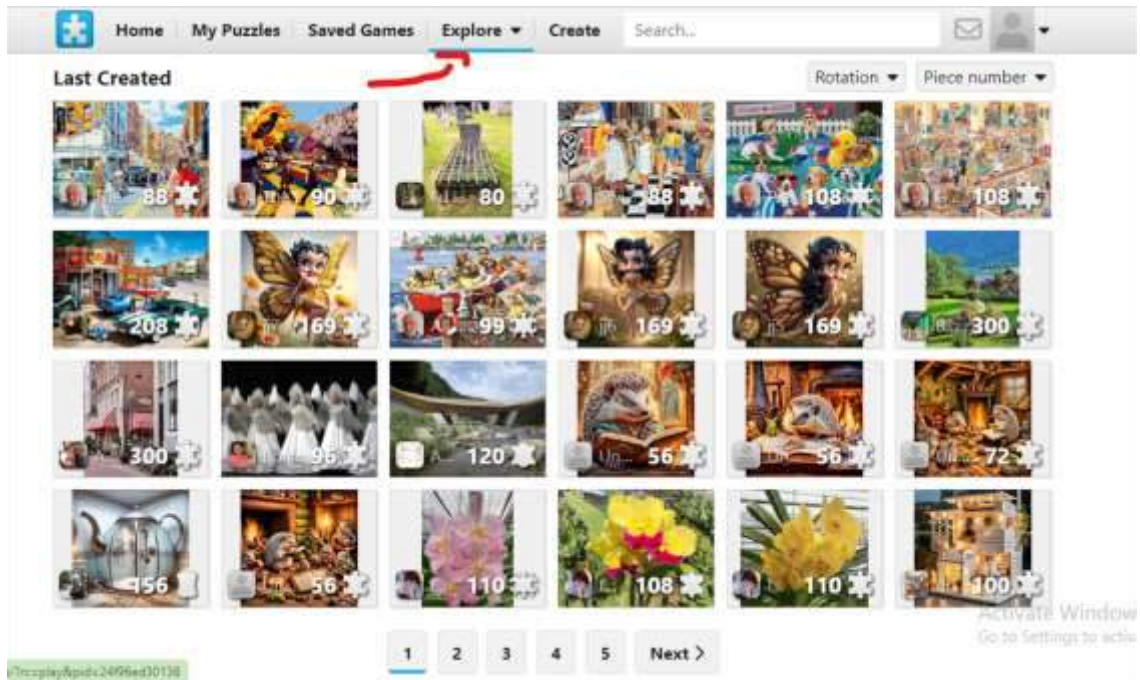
Home My Puzzles Saved Games Explore ▾ Create Search...

Last Created

Rotation ▾ Piece number ▾

88 90 80 88 108 108

208 169 99 169 169 300

300 96 120 56 56 72

156 56 110 108 110 100

1 2 3 4 5 Next >

?tcsplay&pid=24f96ed30138

Activate Windows
Go to Settings to activ